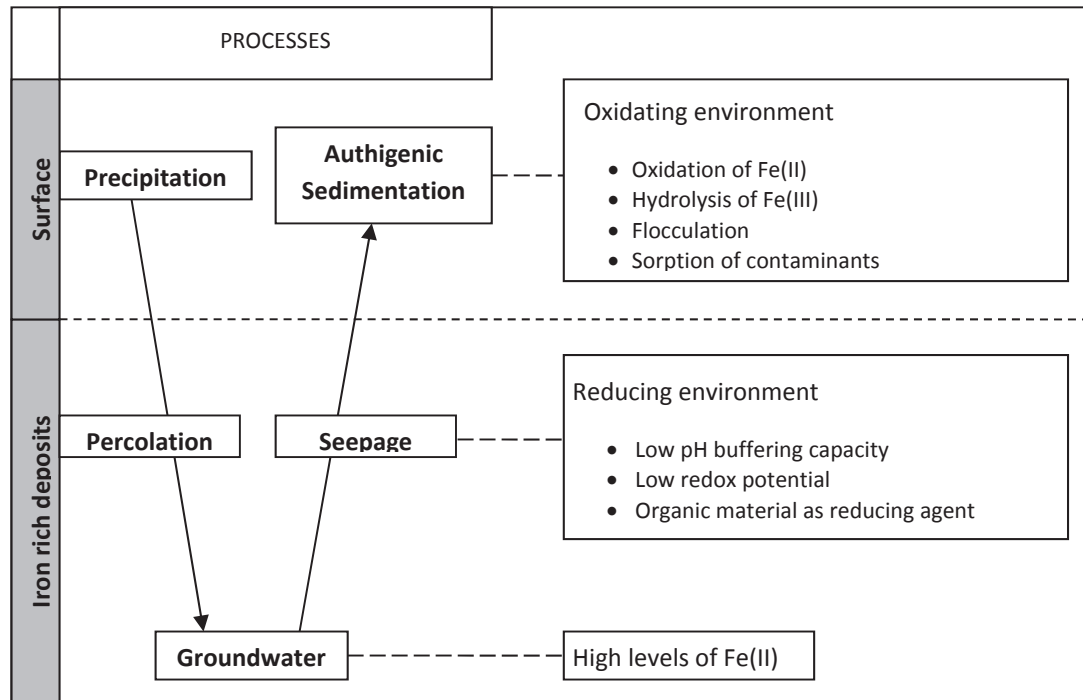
PROCESSES

Surface

Precipitation

Authigenic Sedimentation

Oxidating environment

- Oxidation of Fe(II)
- Hydrolysis of Fe(III)
- Flocculation
- Sorption of contaminants

Iron rich deposits

Percolation

Seepage

Reducing environment

- Low pH buffering capacity
- Low redox potential
- Organic material as reducing agent

Groundwater

High levels of Fe(II)